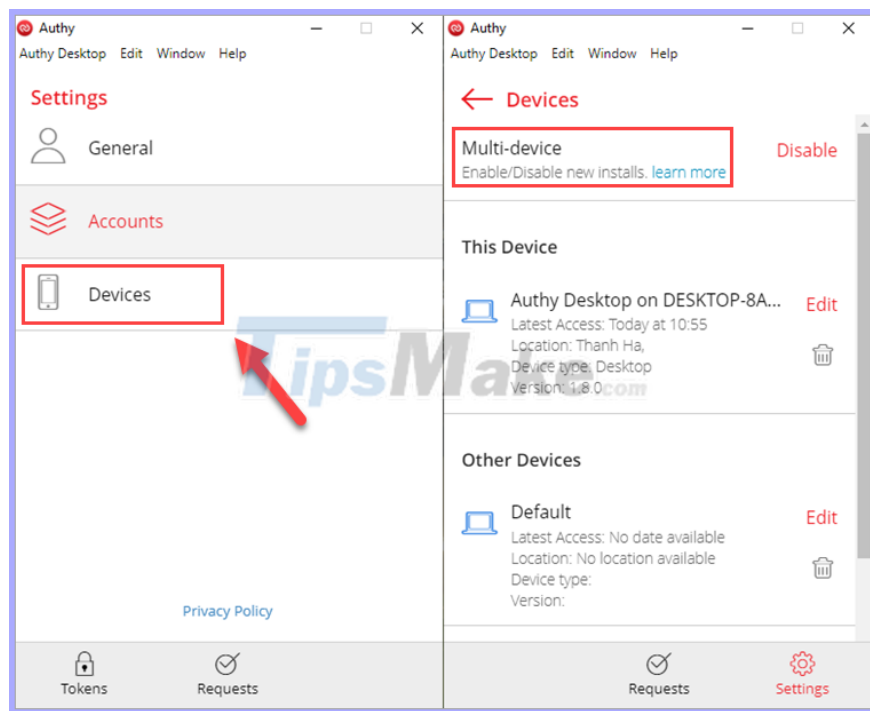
Authy
Authy Desktop Edit Window Help

Settings

General

Accounts

Devices

Privacy Policy

Tokens Requests

Authy
Authy Desktop Edit Window Help

Devices

Multi-device
Enable/Disable new installs. learn more

Disable

This Device

Authy Desktop on DESKTOP-8A...
Latest Access: Today at 10:55
Location: Thanh Ha,
Device type: Desktop
Version: 1.8.0

Edit

Other Devices

Default
Latest Access: No date available
Location: No location available
Device type:
Version:

Edit

Requests Settings

TipsMake.com